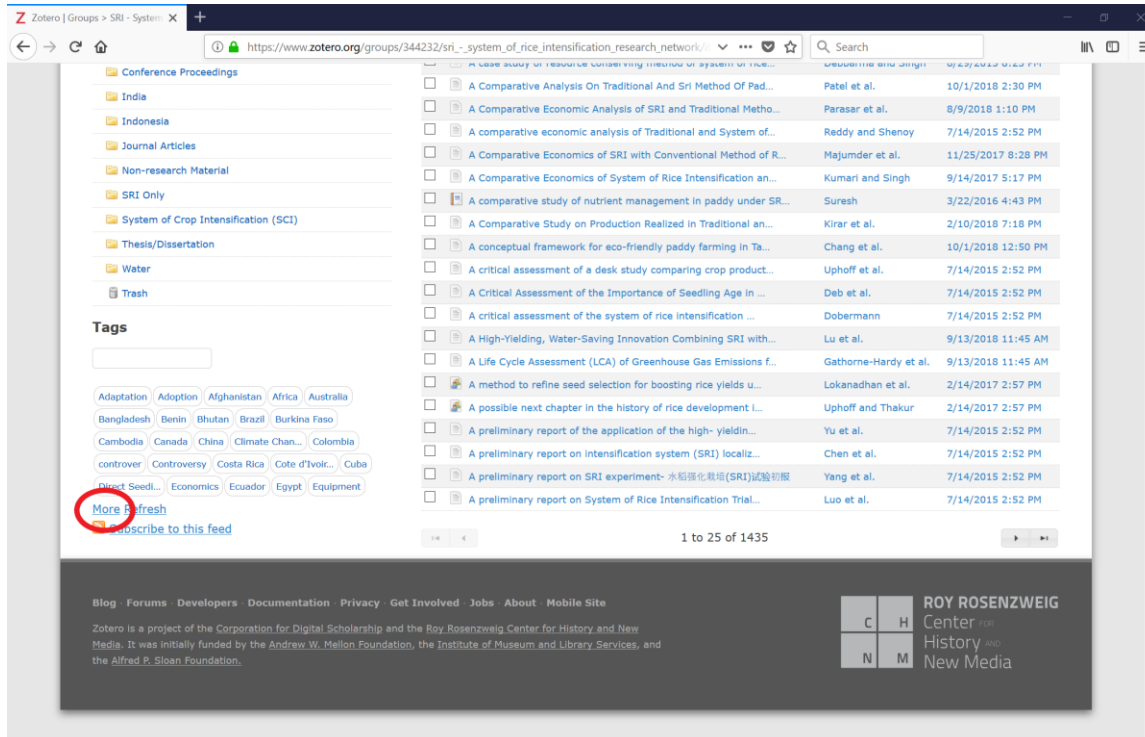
Z Zotero | Groups > SRI - System ×  +

https://www.zotero.org/groups/344232/sri_-_system_of_rice_intensification_research_network/ ··· Search

Conference Proceedings
India
Indonesia
Journal Articles
Non-research Material
SRI Only
System of Crop Intensification (SCI)
Thesis/Dissertation
Water
Trash

Tags

Adaptation Adoption Afghanistan Africa Australia Bangladesh Benin Bhutan Brazil Burkina Faso Cambodia Canada China Climate Chan... Colombia controver Controversy Costa Rica Cote d'Ivoir... Cuba Direct Seedi... Economics Ecuador Egypt Equipment

More Refresh
Subscribe to this feed

| | | |
|---|---|---|
| A case study of resource conserving method of system of rice... | Debbarma and Singh | 8/29/2015 8:25 PM |
| A Comparative Analysis On Traditional And Sri Method Of Pad... | Patel et al. | 10/1/2018 2:30 PM |
| A Comparative Economic Analysis of SRI and Traditional Metho... | Parasar et al. | 8/9/2018 1:10 PM |
| A comparative economic analysis of Traditional and System of... | Reddy and Shenoy | 7/14/2015 2:52 PM |
| A Comparative Economics of SRI with Conventional Method of R... | Majumder et al. | 11/25/2017 8:28 PM |
| A Comparative Economics of System of Rice Intensification an... | Kumari and Singh | 9/14/2017 5:17 PM |
| A comparative study of nutrient management in paddy under SR... | Suresh | 3/22/2016 4:43 PM |
| A Comparative Study on Production Realized in Traditional an... | Kirar et al. | 2/10/2018 7:18 PM |
| A conceptual framework for eco-friendly paddy farming in Ta... | Chang et al. | 10/1/2018 12:50 PM |
| A critical assessment of a desk study comparing crop product... | Uphoff et al. | 7/14/2015 2:52 PM |
| A Critical Assessment of the Importance of Seedling Age in ... | Deb et al. | 7/14/2015 2:52 PM |
| A critical assessment of the system of rice intensification ... | Dobermann | 7/14/2015 2:52 PM |
| A High-Yielding, Water-Saving Innovation Combining SRI with... | Lu et al. | 9/13/2018 11:45 AM |
| A Life Cycle Assessment (LCA) of Greenhouse Gas Emissions f... | Gathorne-Hardy et al. | 9/13/2018 11:45 AM |
| A method to refine seed selection for boosting rice yields u... | Lokanadhan et al. | 2/14/2017 2:57 PM |
| A possible next chapter in the history of rice development i... | Uphoff and Thakur | 2/14/2017 2:57 PM |
| A preliminary report of the application of the high- yieldin... | Yu et al. | 7/14/2015 2:52 PM |
| A preliminary report on intensification system (SRI) localiz... | Chen et al. | 7/14/2015 2:52 PM |
| A preliminary report on SRI experiment- 水稻强化栽培(SRI)試驗初報 | Yang et al. | 7/14/2015 2:52 PM |
| A preliminary report on System of Rice Intensification Trial... | Luo et al. | 7/14/2015 2:52 PM |

1 to 25 of 1435

Blog · Forums · Developers · Documentation · Privacy · Get Involved · Jobs · About · Mobile Site

Zotero is a project of the Corporation for Digital Scholarship and the Roy Rosenzweig Center for History and New Media. It was initially funded by the Andrew W. Mellon Foundation, the Institute of Museum and Library Services, and the Alfred P. Sloan Foundation.

C H N M ROY ROSENZWEIG Center FOR History AND New Media